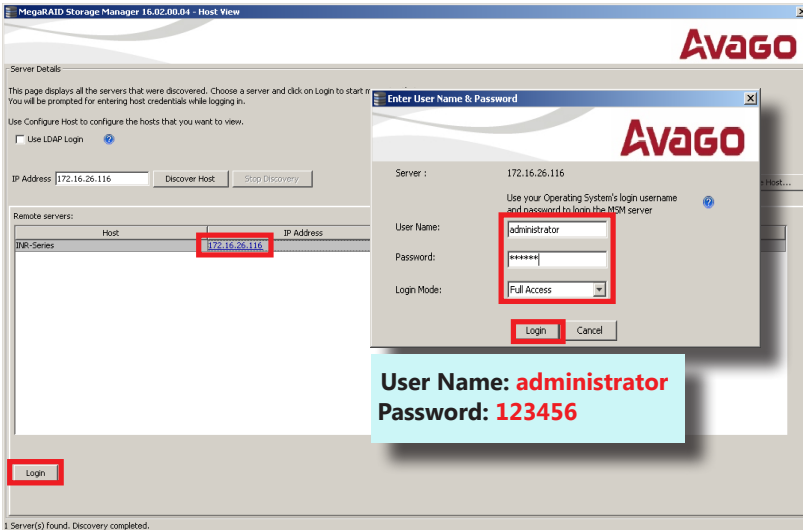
MegaRAID Storage Manager 16.02.00.04 - Host View

AVAGO

Server Details

This page displays all the servers that were discovered. Choose a server and click on Login to start m
You will be prompted for entering host credentials while logging in.

Use Configure Host to configure the hosts that you want to view.

Use LDAP Login

IP Address 172.16.26.116 Discover Host Stop Discovery

e Host...

Remote servers:

| Host | IP Address |
|---|---|
| INR-Series | 172.16.26.116 |

Login

1 Server(s) found. Discovery completed.

Enter User Name & Password

AVAGO

Server : 172.16.26.116

Use your Operating System's login username and password to login the MSM server

User Name: administrator

Password: ******

Login Mode: Full Access

Login Cancel

User Name: administrator
Password: 123456